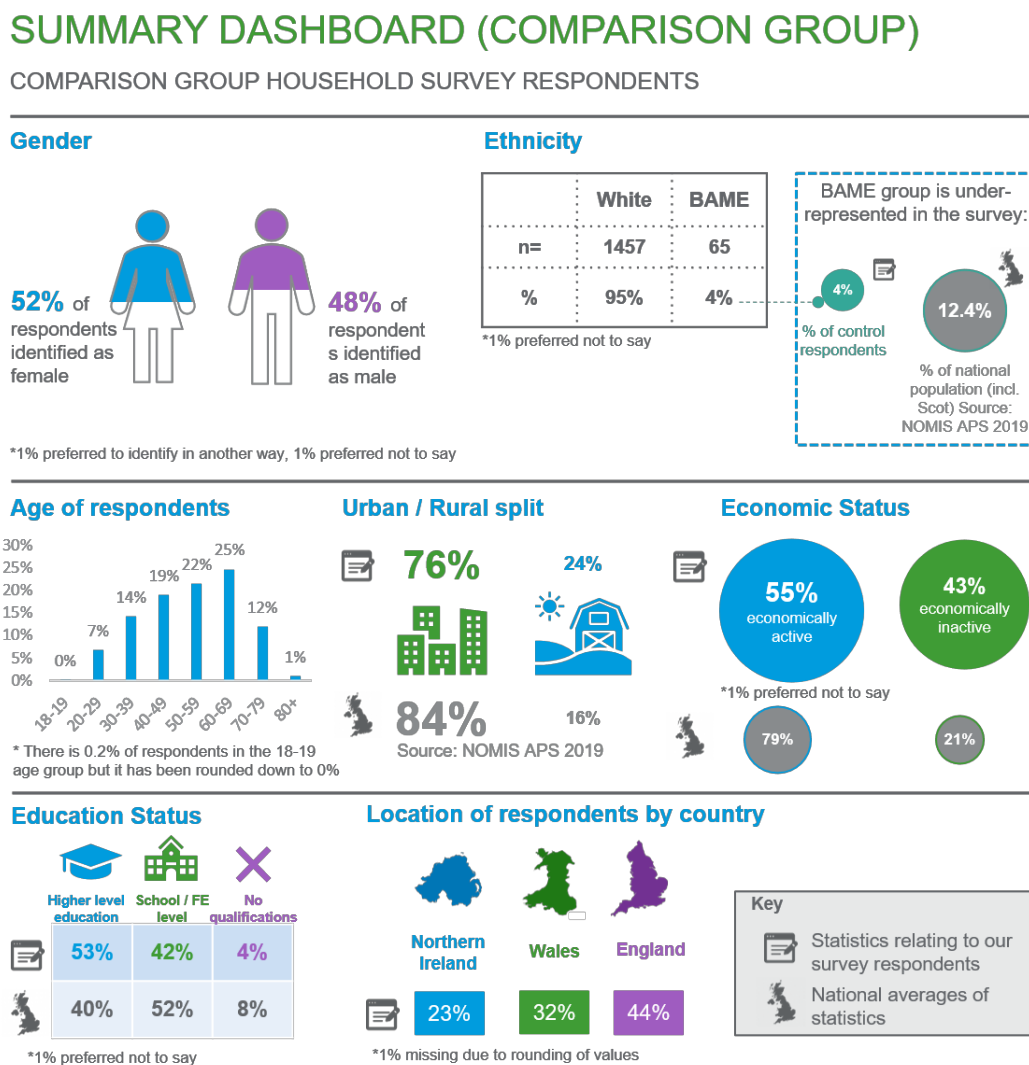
SUMMARY DASHBOARD (COMPARISON GROUP)

COMPARISON GROUP HOUSEHOLD SURVEY RESPONDENTS

Gender

52% of respondents identified as female

48% of respondent s identified as male

*1% preferred to identify in another way, 1% preferred not to say

Ethnicity

| | White | BAME |
|---|---|---|
| n= | 1457 | 65 |
| % | 95% | 4% |

*1% preferred not to say

BAME group is under-represented in the survey:

4%

% of control respondents

12.4%

% of national population (incl. Scot) Source: NOMIS APS 2019

Age of respondents

30%
25%
20%
15%
10%
5%
0%

0% 7% 14% 19% 22% 25% 12% 1%

18-19 20-29 30-39 40-49 50-59 60-69 70-79 80+

* There is 0.2% of respondents in the 18-19 age group but it has been rounded down to 0%

Urban / Rural split

76%

24%

84%

16%

Source: NOMIS APS 2019

Economic Status

55% economically active

43% economically inactive

*1% preferred not to say

79%

21%

Education Status

| | Higher level education | School / FE level | No qualifications |
|---|---|---|---|
| | 53% | 42% | 4% |
| | 40% | 52% | 8% |

*1% preferred not to say

Location of respondents by country

Northern Ireland

Wales

England

23% 32% 44%

*1% missing due to rounding of values

Key

Statistics relating to our survey respondents

National averages of statistics